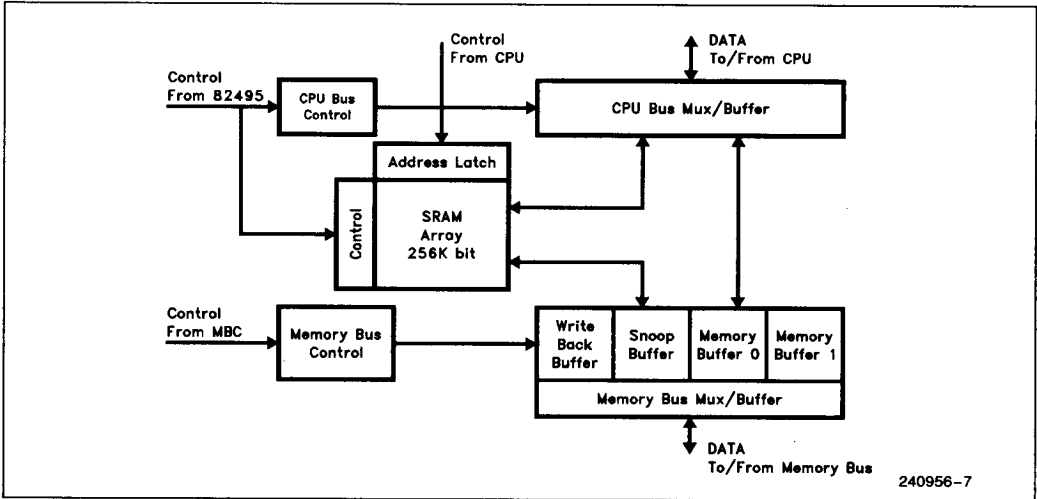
Control From CPU

DATA To/From CPU

Control From 82495

CPU Bus Control

CPU Bus Mux/Buffer

Address Latch

Control

SRAM Array 256K bit

Control From MBC

Memory Bus Control

Write Back Buffer

Snoop Buffer

Memory Buffer 0

Memory Buffer 1

Memory Bus Mux/Buffer

DATA To/From Memory Bus

240956-7